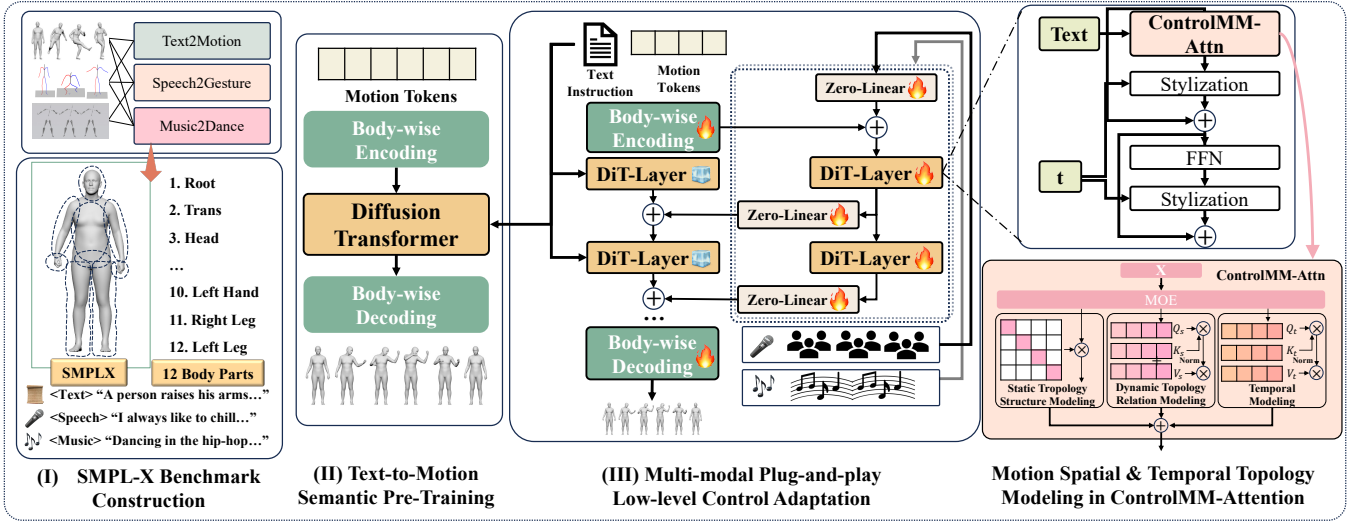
Text2Motion
Speech2Gesture
Music2Dance

1. Root
2. Trans
3. Head
…
10. Left Hand
11. Right Leg
12. Left Leg

SMPLX
12 Body Parts

<Text> "A person raises his arms…"
<Speech> "I always like to chill…"
<Music> "Dancing in the hip-hop…"

(I) SMPL-X Benchmark Construction

Motion Tokens
Body-wise Encoding
Diffusion Transformer
Body-wise Decoding

(II) Text-to-Motion Semantic Pre-Training

Text Instruction
Motion Tokens
Body-wise Encoding
DiT-Layer
DiT-Layer
Body-wise Decoding
…
Zero-Linear
Zero-Linear
Zero-Linear
DiT-Layer
DiT-Layer

(III) Multi-modal Plug-and-play Low-level Control Adaptation

Text
ControlMM-Attn
Stylization
FFN
t
Stylization

X
ControlMM-Attn
MOE
$Q_s$
$K_s$
Norm
$V_s$
$Q_t$
$K_t$
Norm
$V_t$
Static Tropology Structure Modeling
Dynamic Topology Relation Modeling
Temporal Modeling

Motion Spatial & Temporal Topology Modeling in ControlMM-Attention